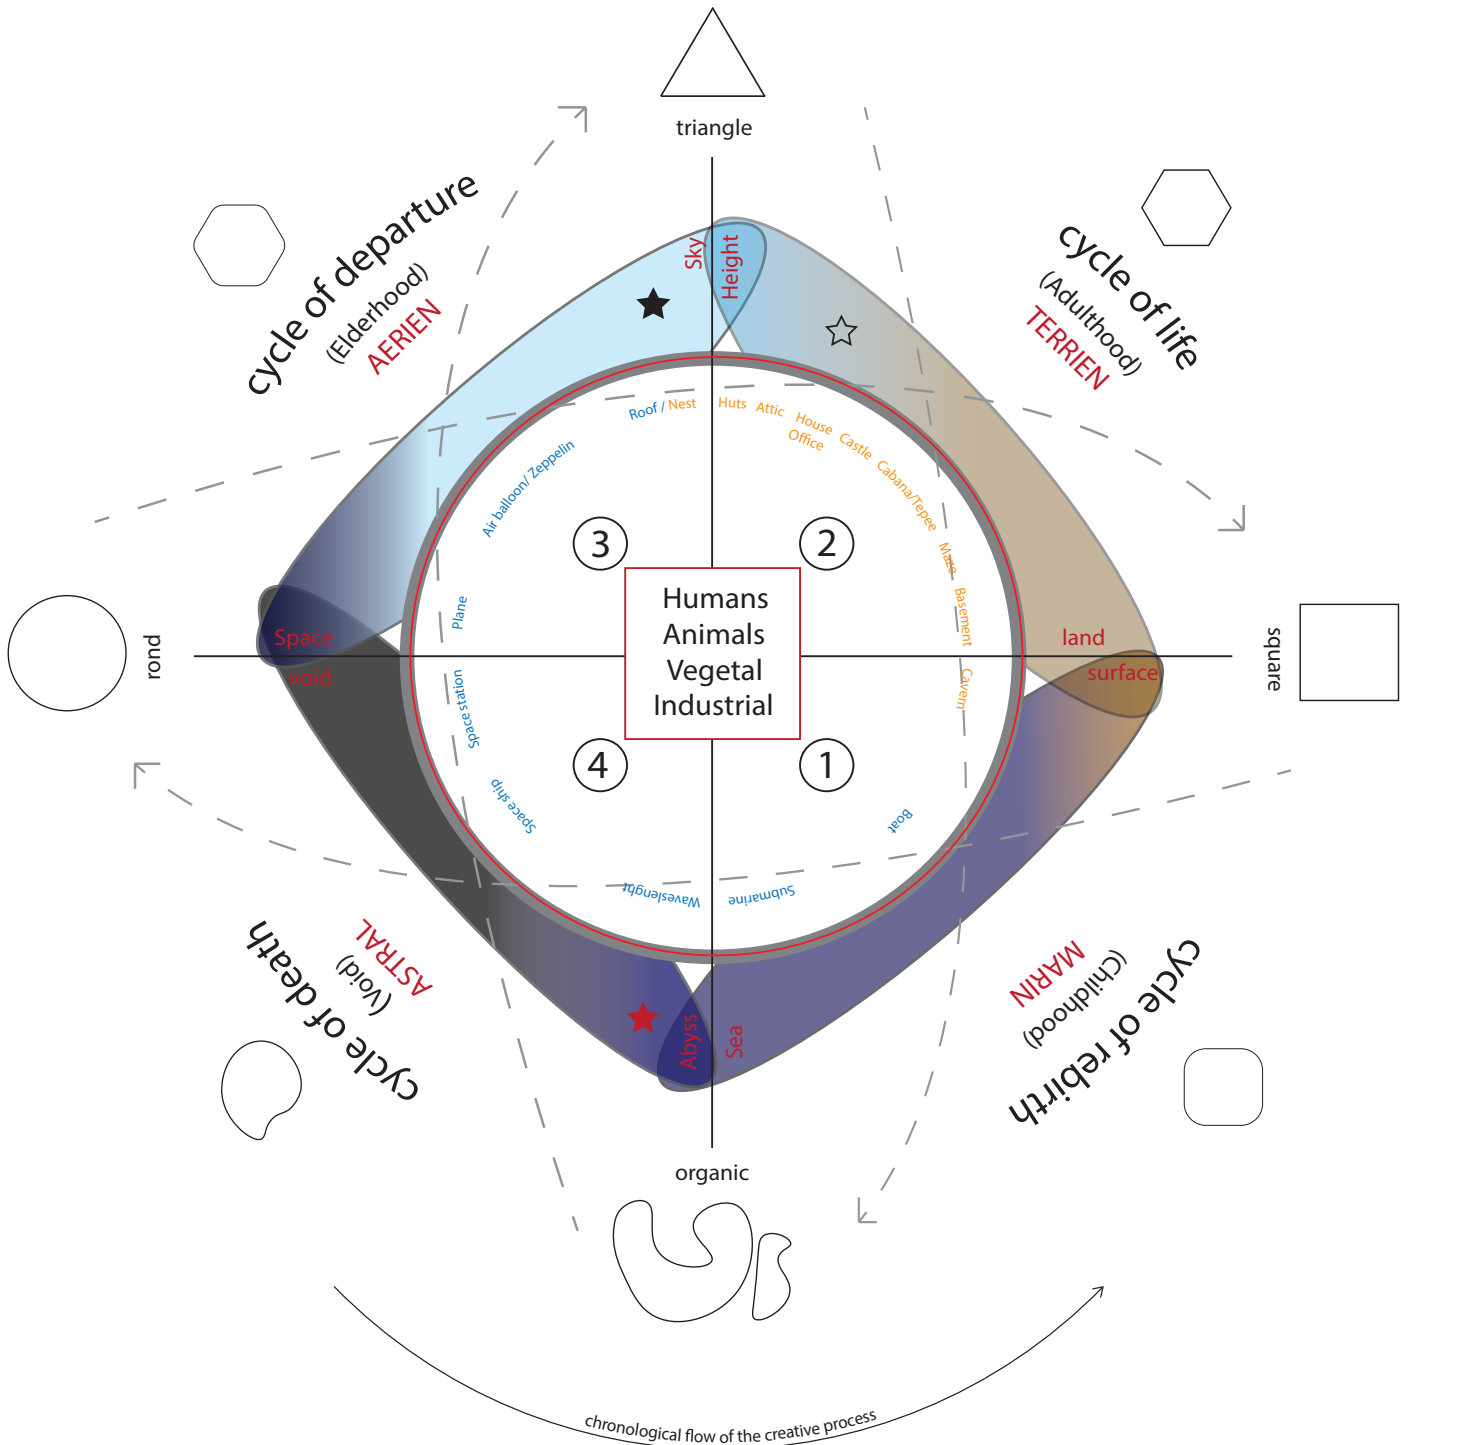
triangle

cycle of departure
(Elderhood)
AERIEN

cycle of life
(Adulthood)
TERRIEN

Sky
Height

Roof / Nest
Huts
Attic
House
Office
Castle
Cabana/Tepee
Maze
Basement
Cavern
Air balloon/ Zeppelin
Plane
Space station
Space ship
Wavelenght
Submarine
Boat

3
2
4
1

Humans
Animals
Vegetal
Industrial

rond
Space
void

land
surface
square

cycle of death
(Void)
ASTRAL

cycle of rebirth
(Childhood)
MARIN

Abyss
Sea

organic

chronological flow of the creative process